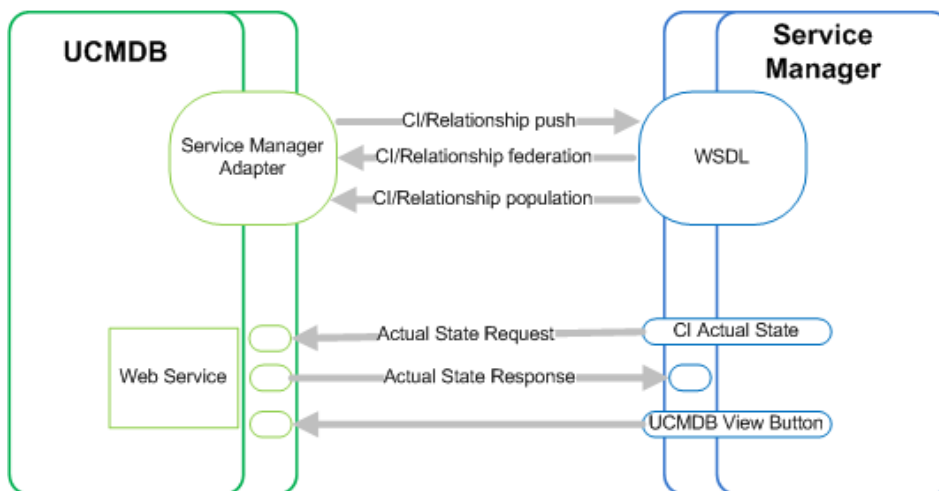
UCMDB

Service Manager

Service Manager Adapter

CI/Relationship push

CI/Relationship federation

CI/Relationship population

WSDL

Web Service

Actual State Request

CI Actual State

Actual State Response

UCMDB View Button